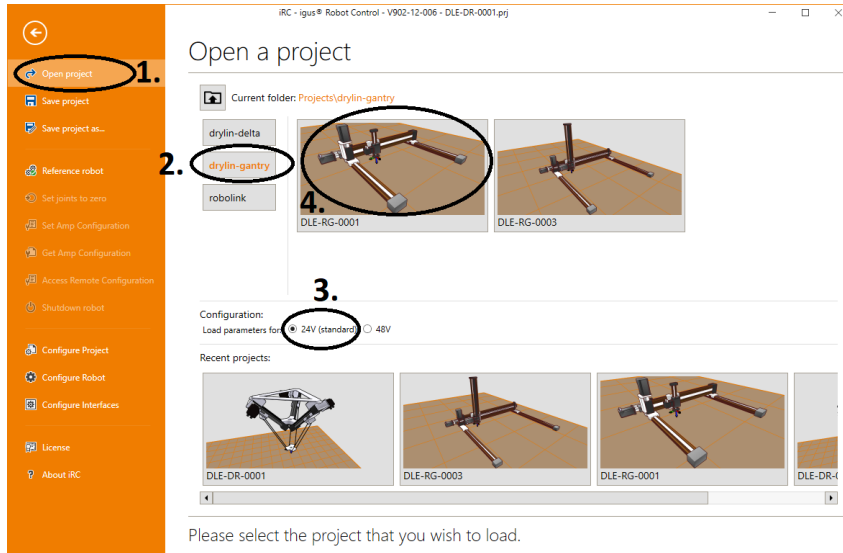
iRC - igus® Robot Control - V902-12-006 - DLE-DR-0001.prj

Open project
1.
Save project
Save project as...
Reference robot
Set joints to zero
Set Amp Configuration
Get Amp Configuration
Access Remote Configuration
Shutdown robot
Configure Project
Configure Robot
Configure Interfaces
License
About iRC

Open a project

Current folder: Projects\drylin-gantry

drylin-delta
2.
drylin-gantry
robolink

4.
DLE-RG-0001
DLE-RG-0003

3.
Configuration:
Load parameters for: 24V (standard) 48V

Recent projects:
DLE-DR-0001
DLE-RG-0003
DLE-RG-0001
DLE-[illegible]

Please select the project that you wish to load.